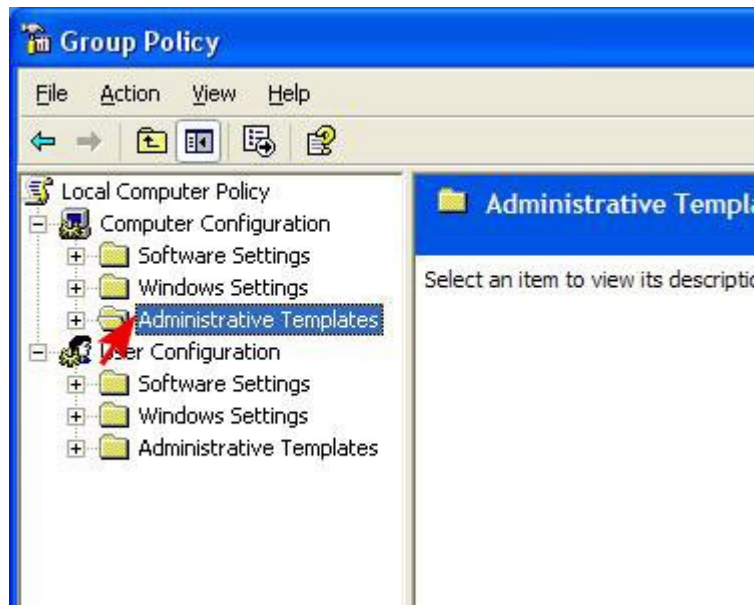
Group Policy

File Action View Help

Local Computer Policy
Computer Configuration
Software Settings
Windows Settings
Administrative Templates
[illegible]er Configuration
Software Settings
Windows Settings
Administrative Templates

Administrative Templ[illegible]

Select an item to view its descriptio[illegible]